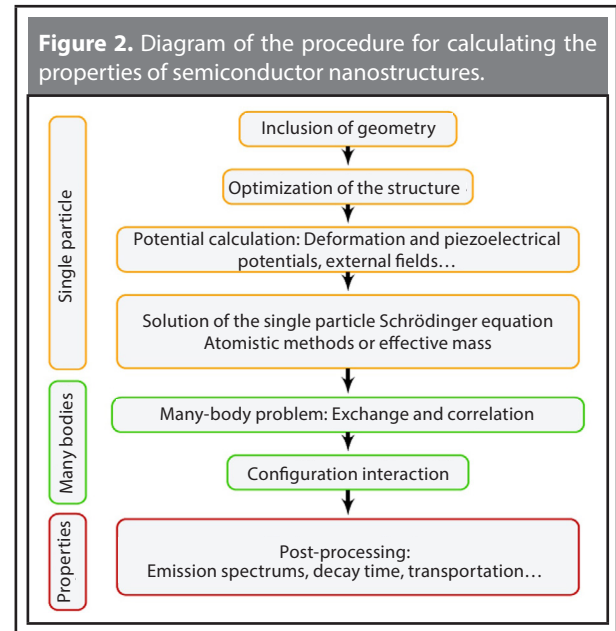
**Figure 2.** Diagram of the procedure for calculating the properties of semiconductor nanostructures.

Single particle

Inclusion of geometry

Optimization of the structure

Potential calculation: Deformation and piezoelectrical potentials, external fields…

Solution of the single particle Schrödinger equation
Atomistic methods or effective mass

Many bodies

Many-body problem: Exchange and correlation

Configuration interaction

Properties

Post-processing:
Emission spectrums, decay time, transportation…